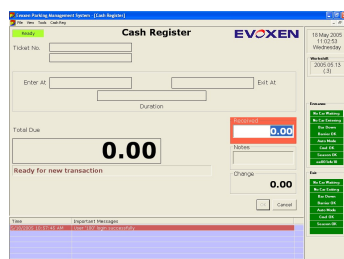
Evoxen Parking Management System - [Cash Register]
File View Tools Cash Reg

Ready
Cash Register
EVOXEN

18 May 2005
11:02:53
Wednesday

Ticket No.

Workshift
2005.05.13
(3)

Enter At
Exit At
Duration

Entrance

Total Due
0.00
Ready for new transaction

Received
0.00
Notes
Change
0.00

Ok
Cancel

No Car Waiting
No Car Entering
Bar Down
Barrier OK
Auto Mode
Card OK
Session OK
ezNCode OK

Exit
No Car Waiting
No Car Exiting
Bar Down
Barrier OK
Auto Mode
Card OK
Session OK

Time
Important Messages
5/18/2005 11:02:40 AM
User 'XXX' login successfully